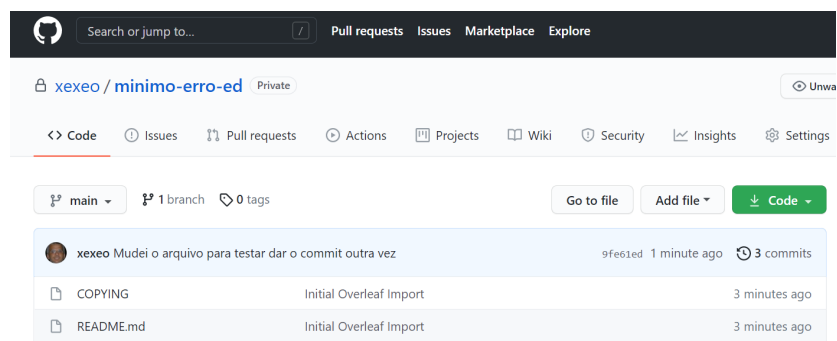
Search or jump to... /
Pull requests Issues Marketplace Explore

xexeo / minimo-erro-ed Private

Unwa

<> Code Issues Pull requests Actions Projects Wiki Security Insights Settings

main 1 branch 0 tags

Go to file Add file Code

xexeo Mudei o arquivo para testar dar o commit outra vez 9fe61ed 1 minute ago 3 commits

COPYING Initial Overleaf Import 3 minutes ago

README.md Initial Overleaf Import 3 minutes ago